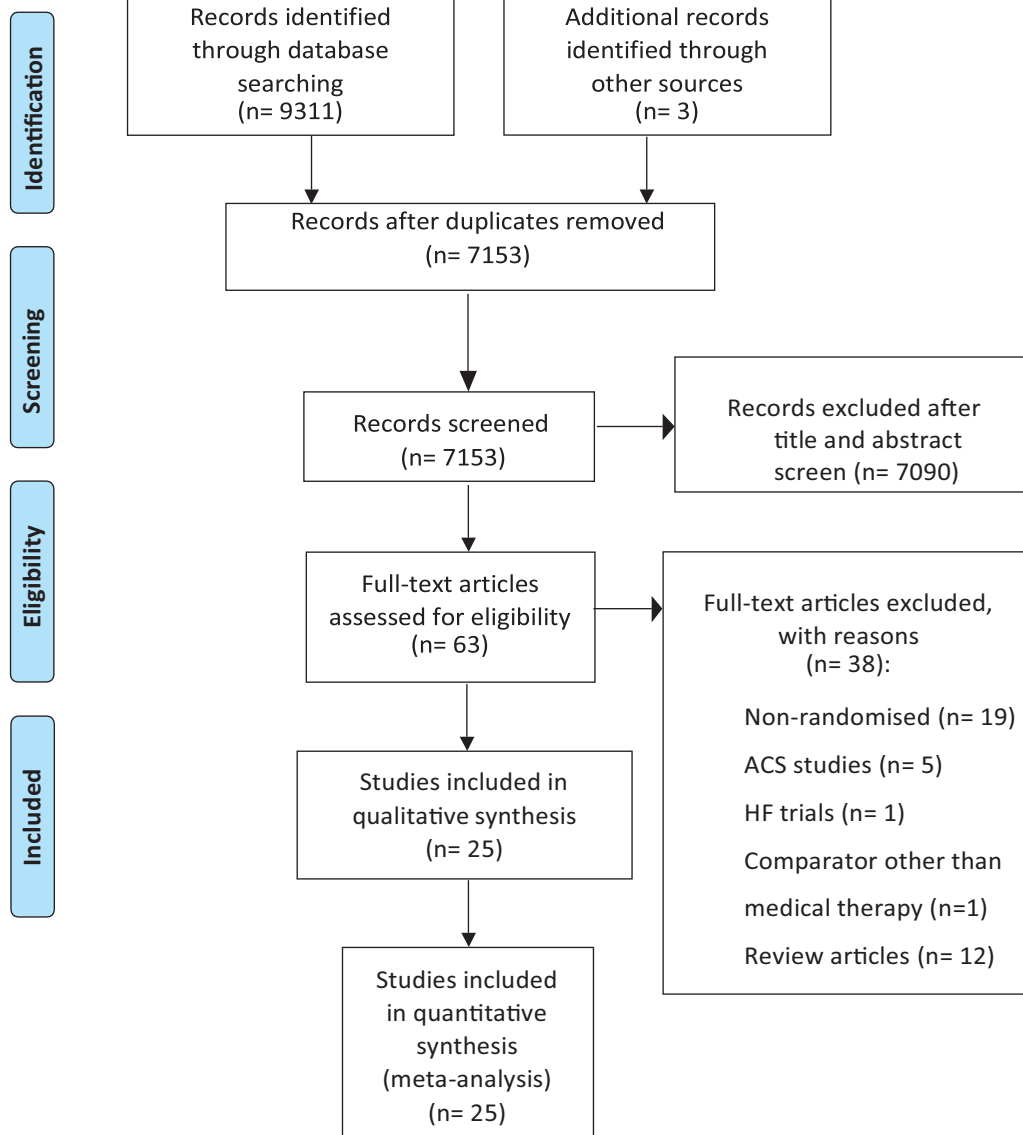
Identification

Records identified through database searching (n= 9311)

Additional records identified through other sources (n= 3)

Records after duplicates removed (n= 7153)

Screening

Records screened (n= 7153)

Records excluded after title and abstract screen (n= 7090)

Eligibility

Full-text articles assessed for eligibility (n= 63)

Full-text articles excluded, with reasons (n= 38):

Non-randomised (n= 19)

ACS studies (n= 5)

HF trials (n= 1)

Comparator other than medical therapy (n=1)

Review articles (n= 12)

Included

Studies included in qualitative synthesis (n= 25)

Studies included in quantitative synthesis (meta-analysis) (n= 25)